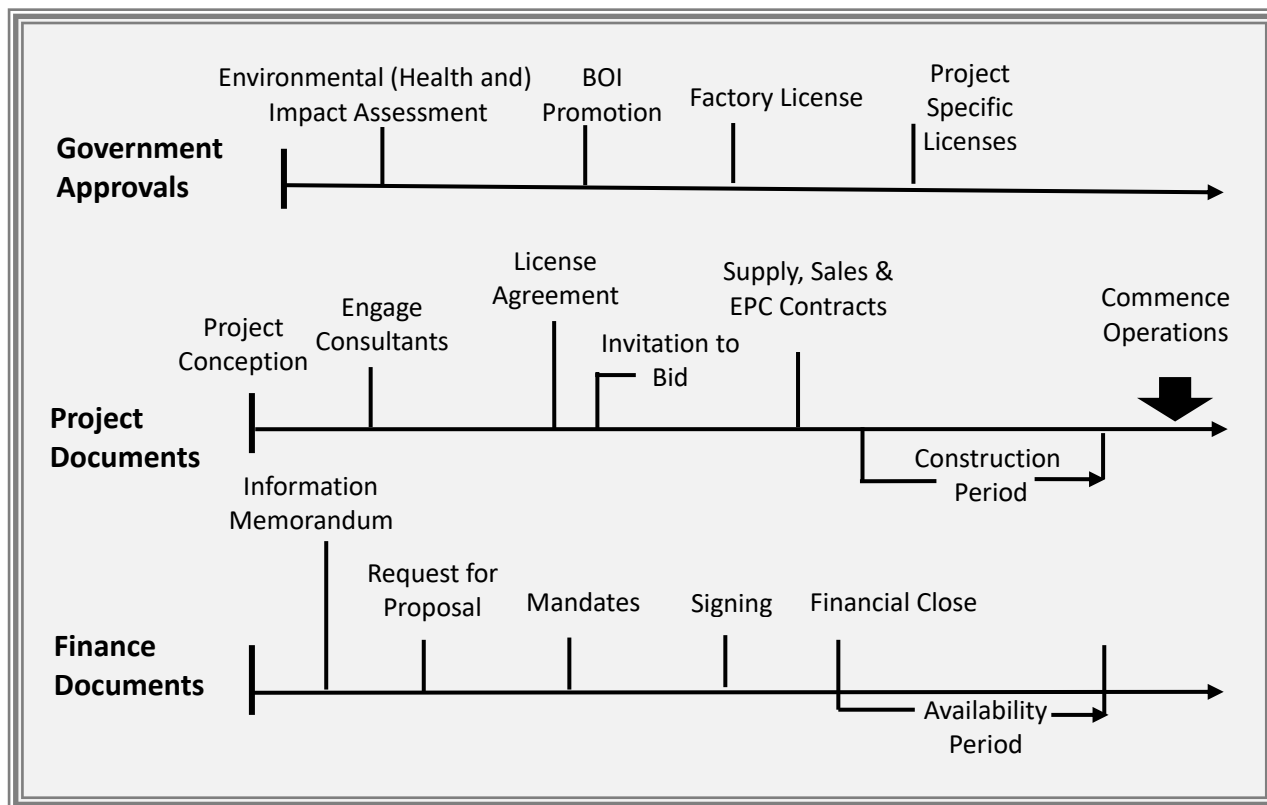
Government Approvals

Environmental (Health and) Impact Assessment

BOI Promotion

Factory License

Project Specific Licenses

Project Documents

Project Conception

Engage Consultants

License Agreement

Invitation to Bid

Supply, Sales & EPC Contracts

Commence Operations

Construction Period

Finance Documents

Information Memorandum

Request for Proposal

Mandates

Signing

Financial Close

Availability Period